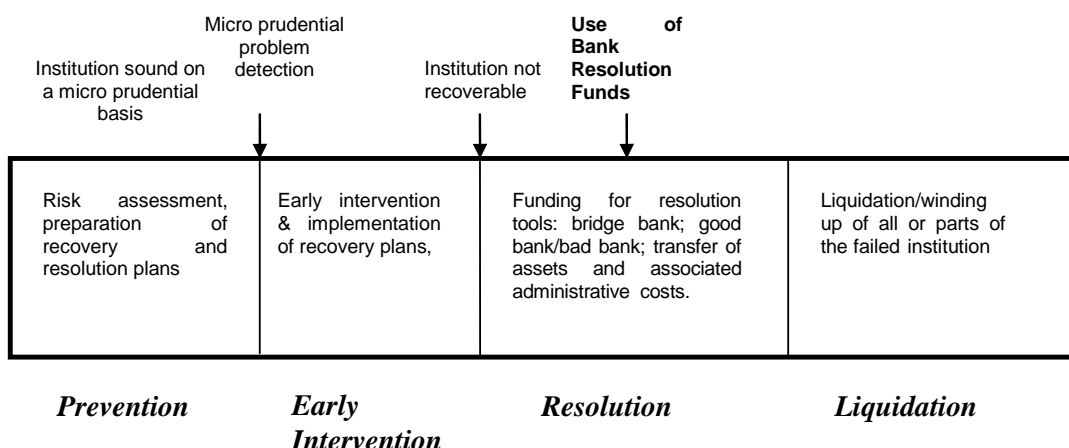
Institution sound on a micro prudential basis

Micro prudential problem detection

Institution not recoverable

**Use of Bank Resolution Funds**

Risk assessment, preparation of recovery and resolution plans

Early intervention & implementation of recovery plans,

Funding for resolution tools: bridge bank; good bank/bad bank; transfer of assets and associated administrative costs.

Liquidation/winding up of all or parts of the failed institution

*Prevention*

*Early Intervention*

*Resolution*

*Liquidation*